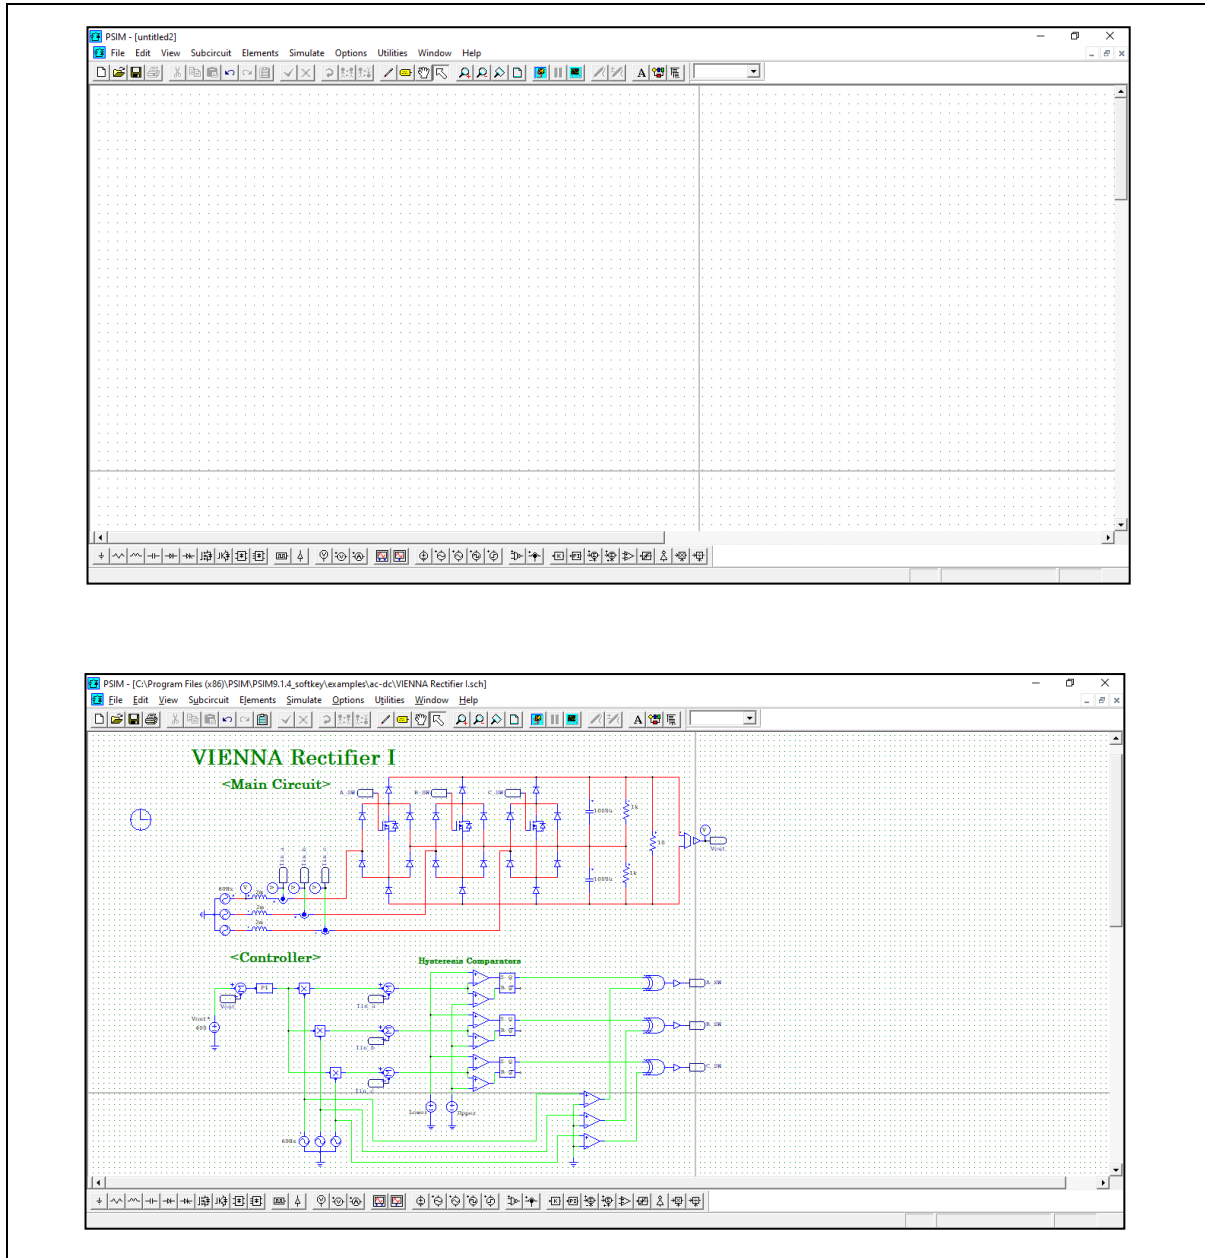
PSIM - [untitled2]

File Edit View Subcircuit Elements Simulate Options Utilities Window Help

PSIM - [C:\Program Files (x86)\PSIM\PSIM9.1.4_softkey\examples\ac-dc\VIENNA Rectifier I.sch]

File Edit View Subcircuit Elements Simulate Options Utilities Window Help

VIENNA Rectifier I

<Main Circuit>

<Controller>

Hysteresis Comparators